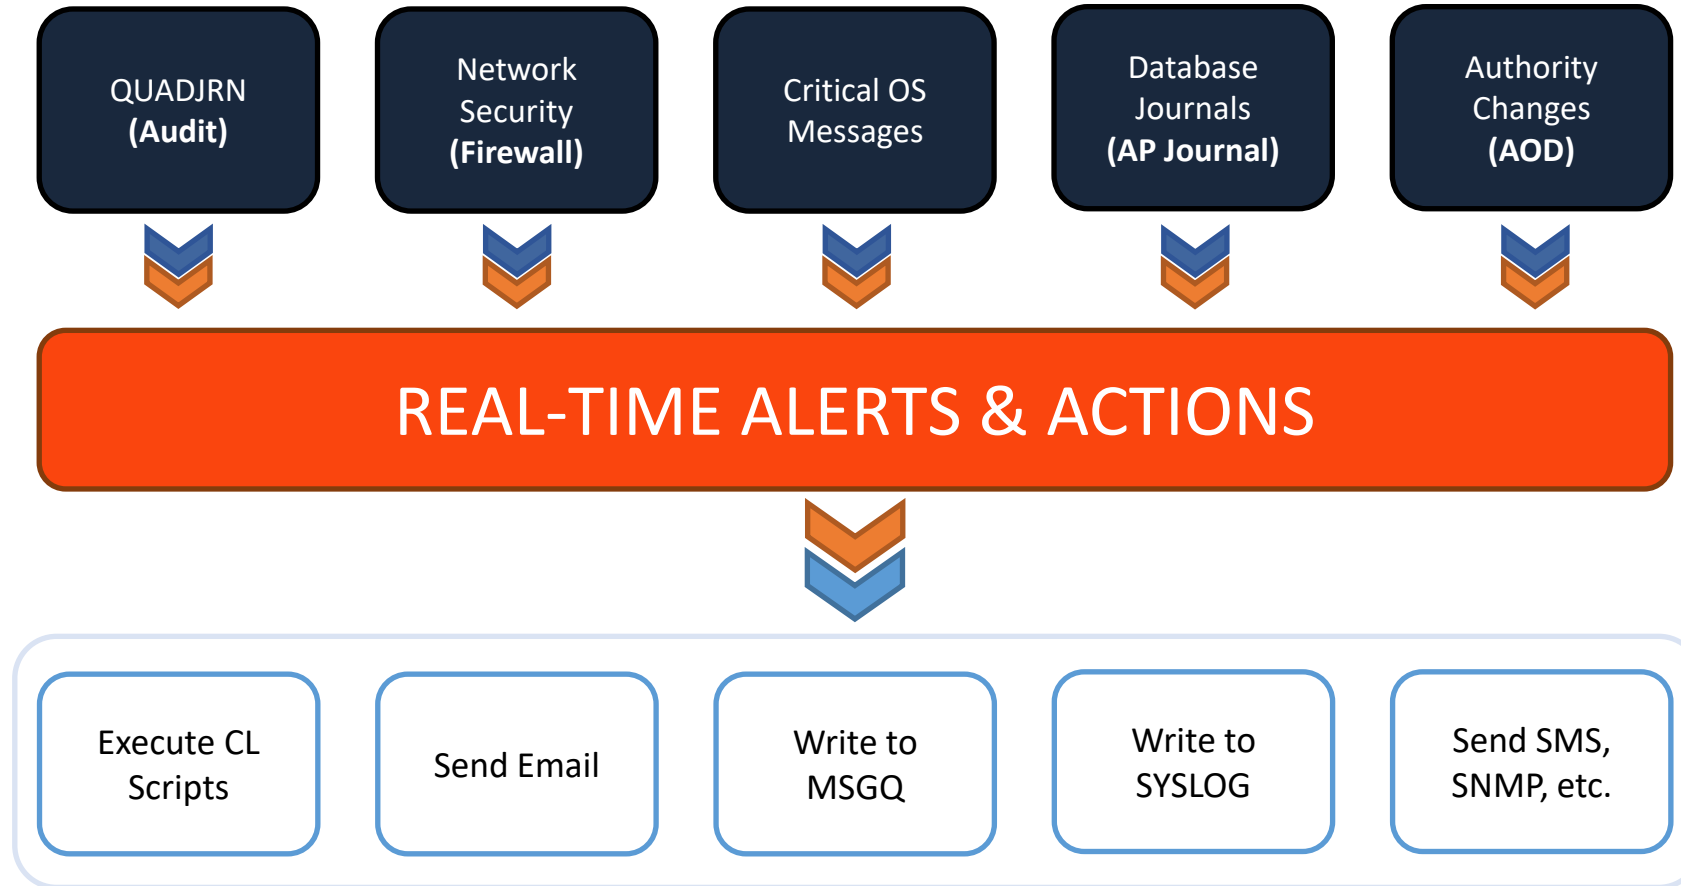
QUADJRN
**(Audit)**

Network Security
**(Firewall)**

Critical OS Messages

Database Journals
**(AP Journal)**

Authority Changes
**(AOD)**

REAL-TIME ALERTS & ACTIONS

Execute CL Scripts

Send Email

Write to MSGQ

Write to SYSLOG

Send SMS, SNMP, etc.